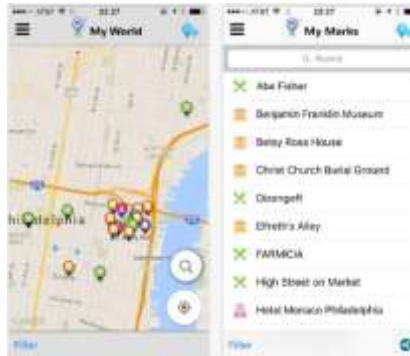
My World

hiladelphia

Filter

My Marks

Q Search

Abe Fisher

Benjamin Franklin Museum

Betsy Ross House

Christ Church Burial Ground

Dizengoff

Elfreth's Alley

FARMICIA

High Street on Market

Hotel Monaco Philadelphia

Filter